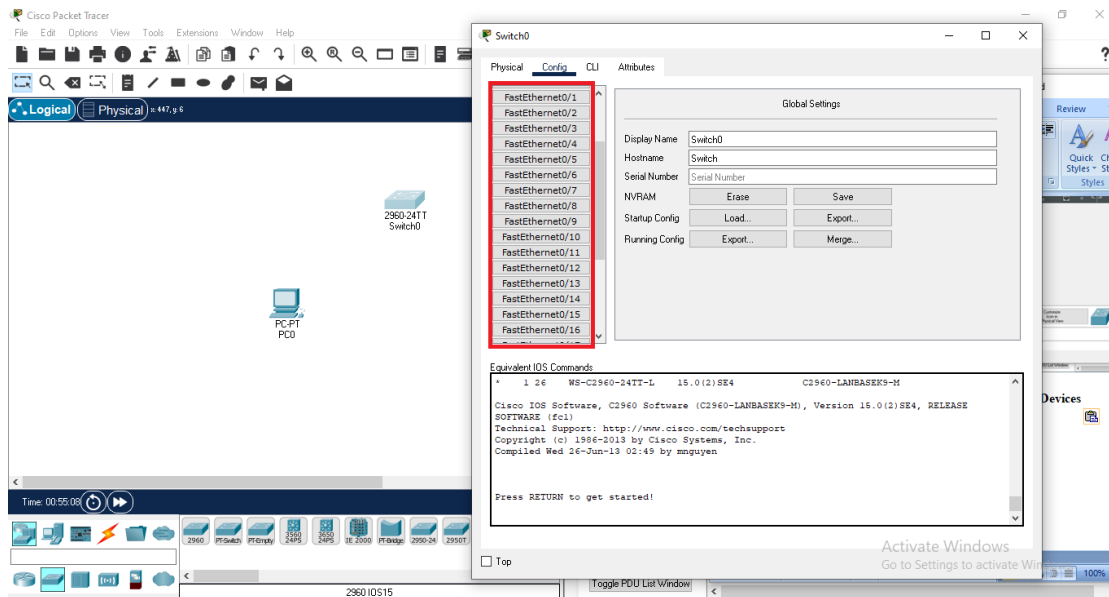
Cisco Packet Tracer
File Edit Options View Tools Extensions Window Help

Logical
Physical
x: 447, y: 6

2960-24TT
Switch0

PC-PT
PC0

Time: 00:55:08

2960 PT-Switch PT-Empty 3560 24PS 3650 24PS IE 2000 PT-Bridge 2950-24 2950T

2960 IOS15

Switch0

Physical Config CLI Attributes

FastEthernet0/1
FastEthernet0/2
FastEthernet0/3
FastEthernet0/4
FastEthernet0/5
FastEthernet0/6
FastEthernet0/7
FastEthernet0/8
FastEthernet0/9
FastEthernet0/10
FastEthernet0/11
FastEthernet0/12
FastEthernet0/13
FastEthernet0/14
FastEthernet0/15
FastEthernet0/16

Global Settings

Display Name Switch0
Hostname Switch
Serial Number Serial Number
NVRAM Erase Save
Startup Config Load... Export...
Running Config Export... Merge...

Equivalent IOS Commands

* 1 26 WS-C2960-24TT-L 15.0(2)SE4 C2960-LANBASEK9-M

Cisco IOS Software, C2960 Software (C2960-LANBASEK9-M), Version 15.0(2)SE4, RELEASE SOFTWARE (fc1)
Technical Support: http://www.cisco.com/techsupport
Copyright (c) 1986-2013 by Cisco Systems, Inc.
Compiled Wed 26-Jun-13 02:49 by mnguyen

Press RETURN to get started!

Top

Toggle PDU List Window

Review
Quick Styles
Styles
Devices

Activate Windows
Go to Settings to activate Wi
100%